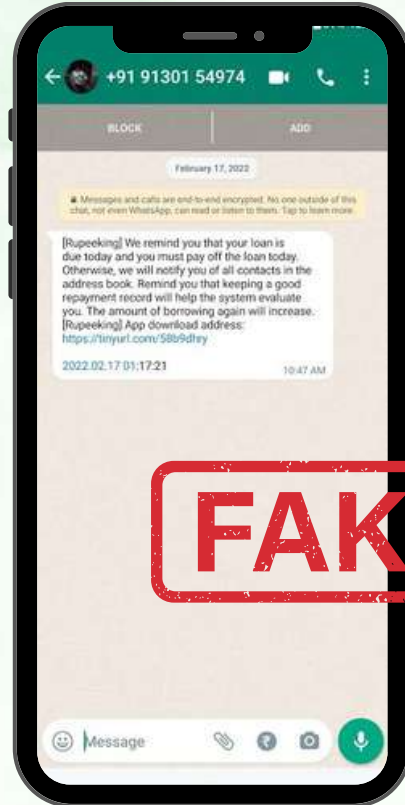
+91 91301 54974

BLOCK

ADD

February 17, 2022

Messages and calls are end-to-end encrypted. No one outside of this chat, not even WhatsApp, can read or listen to them. Tap to learn more.

[Rupeeking] We remind you that your loan is due today and you must pay off the loan today. Otherwise, we will notify you of all contacts in the address book. Remind you that keeping a good repayment record will help the system evaluate you. The amount of borrowing again will increase. [Rupeeking] App download address: https://tinyurl.com/58b9dhry

2022.02.17 01:17:21

10:47 AM

FAK

Message